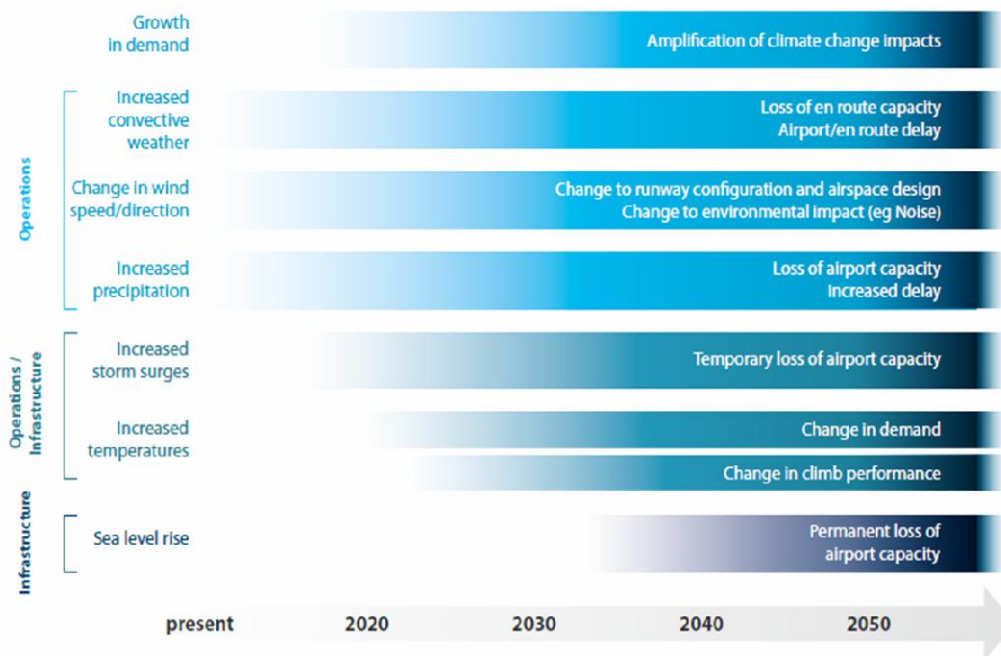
Growth in demand

Amplification of climate change impacts

Operations

Increased convective weather

Loss of en route capacity
Airport/en route delay

Change in wind speed/direction

Change to runway configuration and airspace design
Change to environmental impact (eg Noise)

Increased precipitation

Loss of airport capacity
Increased delay

Operations / Infrastructure

Increased storm surges

Temporary loss of airport capacity

Increased temperatures

Change in demand

Change in climb performance

Infrastructure

Sea level rise

Permanent loss of airport capacity

present 2020 2030 2040 2050